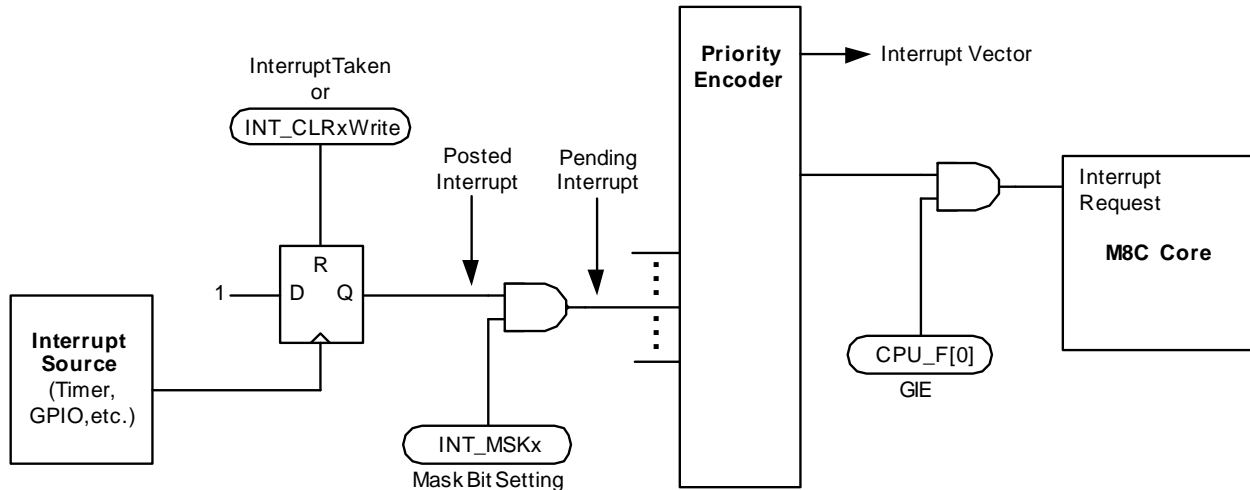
InterruptTaken
or
INT_CLRxWrite

Posted Interrupt

Pending Interrupt

Priority Encoder

Interrupt Vector

Interrupt Request

M8C Core

1

D

R

Q

Interrupt Source
(Timer, GPIO,etc.)

INT_MSKx
Mask Bit Setting

CPU_F[0]
GIE